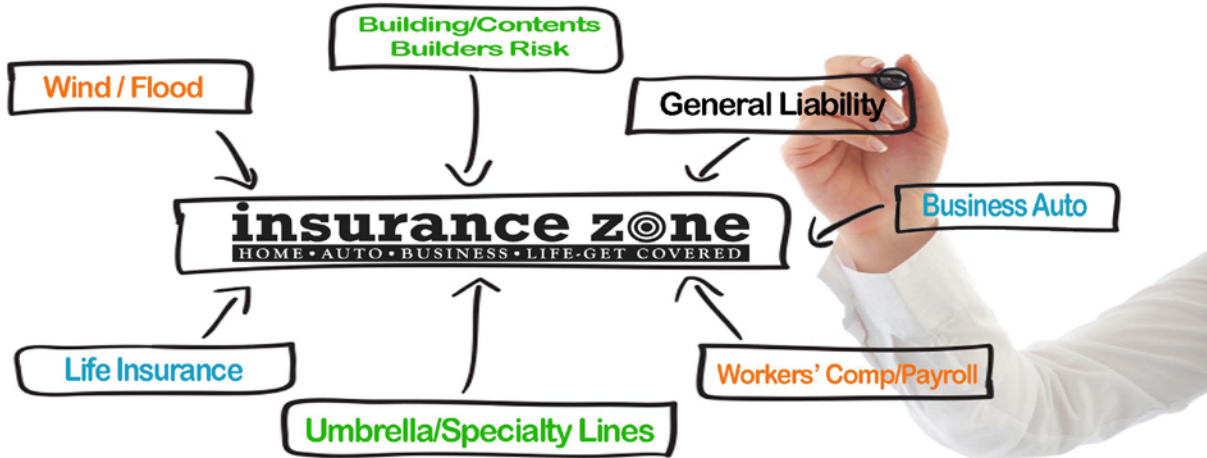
Building/Contents
Builders Risk

Wind / Flood

General Liability

insurance zone
HOME • AUTO • BUSINESS • LIFE-GET COVERED

Business Auto

Life Insurance

Workers' Comp/Payroll

Umbrella/Specialty Lines